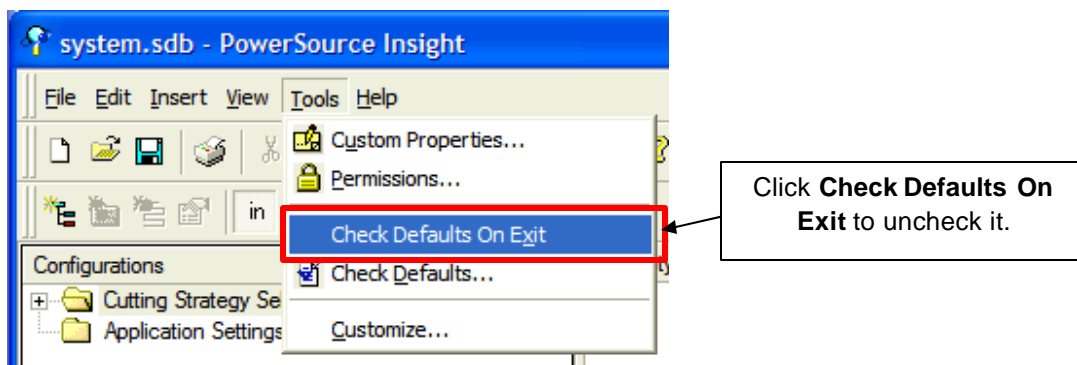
system.sdb - PowerSource Insight

File Edit Insert View Tools Help

in

Custom Properties...
Permissions...
Check Defaults On Exit
Check Defaults...
Customize...

Configurations
Cutting Strategy Se
Application Settings

Click **Check Defaults On Exit** to uncheck it.